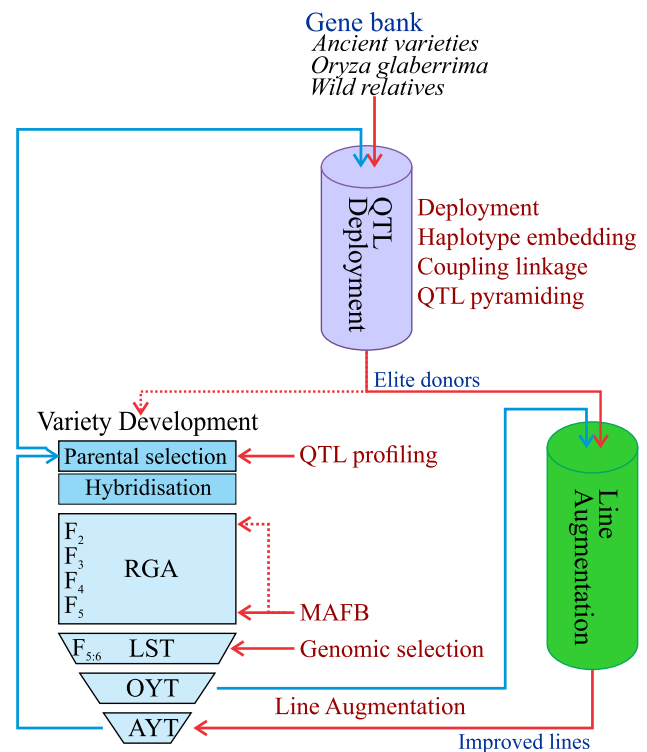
Gene bank
Ancient varieties
Oryza glaberrima
Wild relatives

QTL Deployment

Deployment
Haplotype embedding
Coupling linkage
QTL pyramiding

Elite donors

Variety Development

Parental selection
Hybridisation

QTL profiling

$F_2$
$F_3$
$F_4$
$F_5$
RGA

MAFB

$F_{5:6}$ LST

Genomic selection

OYT

AYT

Line Augmentation

Line Augmentation

Improved lines